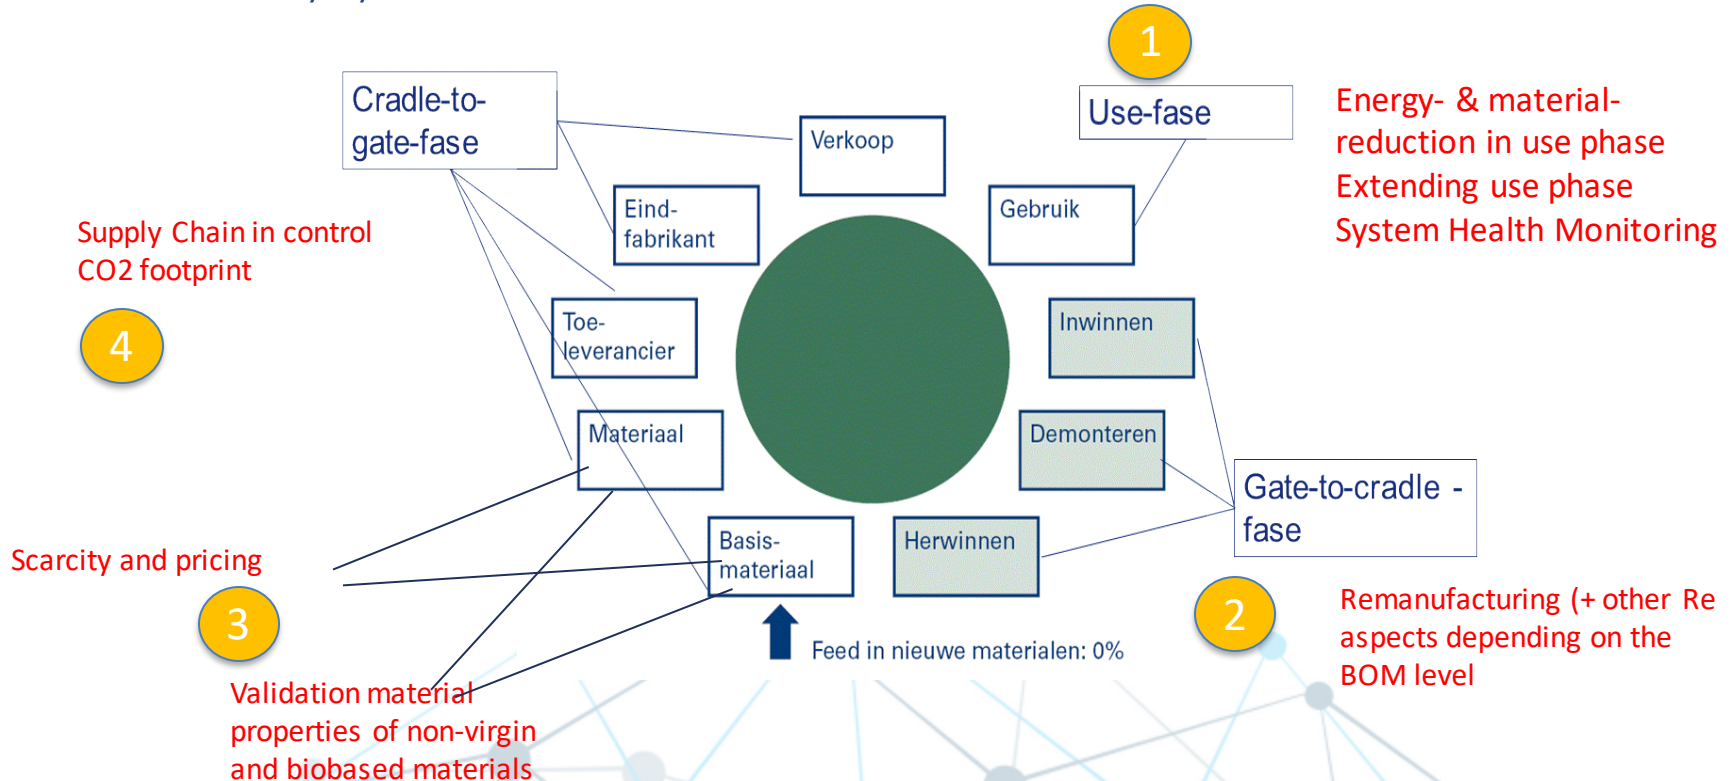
1

Use-fase

Energy- & material-reduction in use phase
Extending use phase
System Health Monitoring

Cradle-to-gate-fase

Verkoop

Eind-fabrikant

Gebruik

Supply Chain in control
CO2 footprint

4

Toe-leverancier

Inwinnen

Materiaal

Demonteren

Gate-to-cradle - fase

Scarcity and pricing

Basis-materiaal

Herwinnen

3

2

Remanufacturing (+ other Re aspects depending on the BOM level

Feed in nieuwe materialen: 0%

Validation material properties of non-virgin and biobased materials